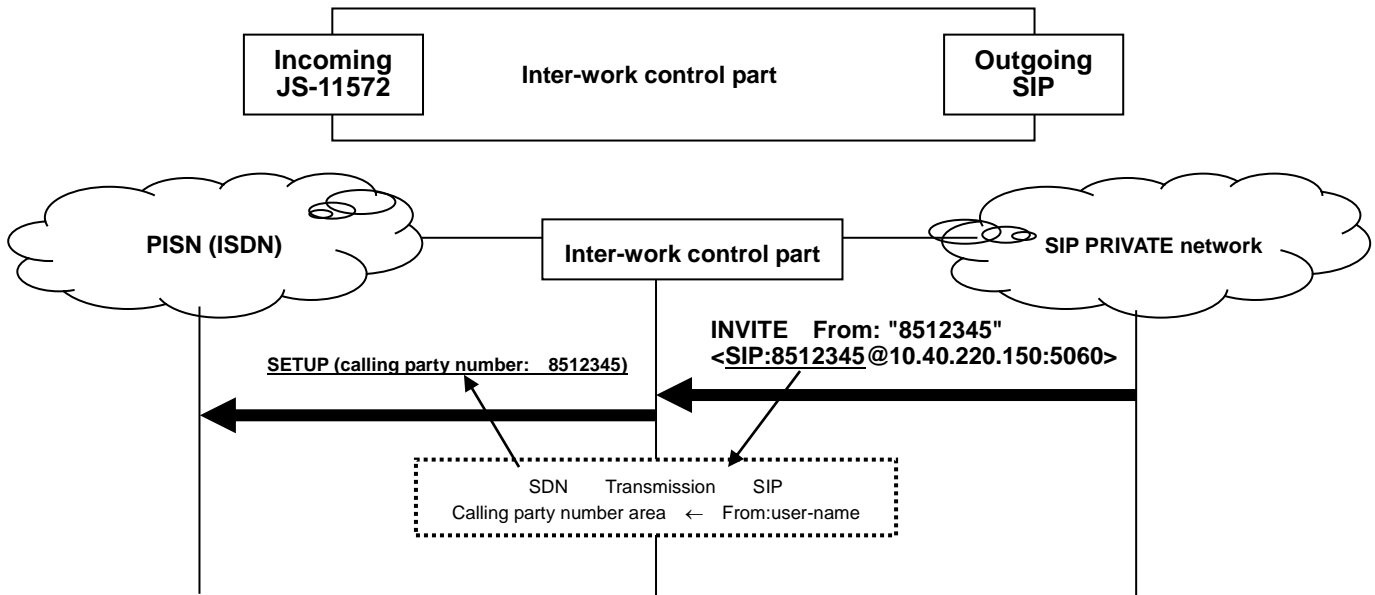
Incoming JS-11572

Inter-work control part

Outgoing SIP

PISN (ISDN)

Inter-work control part

SIP PRIVATE network

INVITE From: "8512345" <SIP:8512345@10.40.220.150:5060>

SETUP (calling party number: 8512345)

SDN Transmission SIP
Calling party number area ← From:user-name